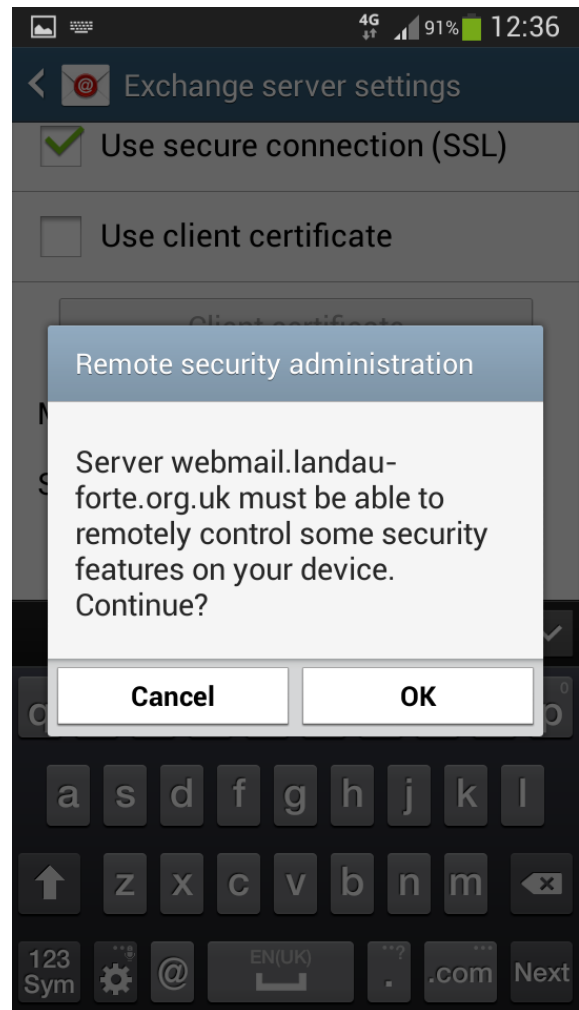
4G 91% 12:36

Exchange server settings

Use secure connection (SSL)

Use client certificate

Remote security administration

Server webmail.landau-forte.org.uk must be able to remotely control some security features on your device. Continue?

Cancel

OK

a s d f g h j k l

z x c v b n m

123 Sym

@

EN(UK)

.

.com

Next